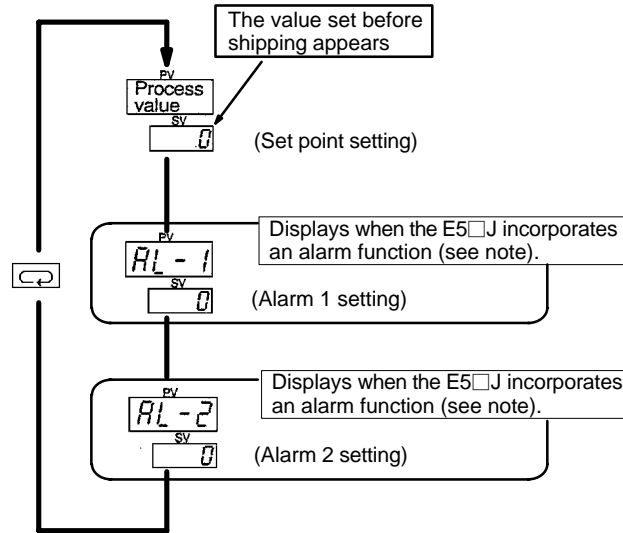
The value set before shipping appears

PV
Process value
SV
0
(Set point setting)

PV
AL - 1
SV
0
Displays when the E5□J incorporates an alarm function (see note).
(Alarm 1 setting)

PV
AL - 2
SV
0
Displays when the E5□J incorporates an alarm function (see note).
(Alarm 2 setting)